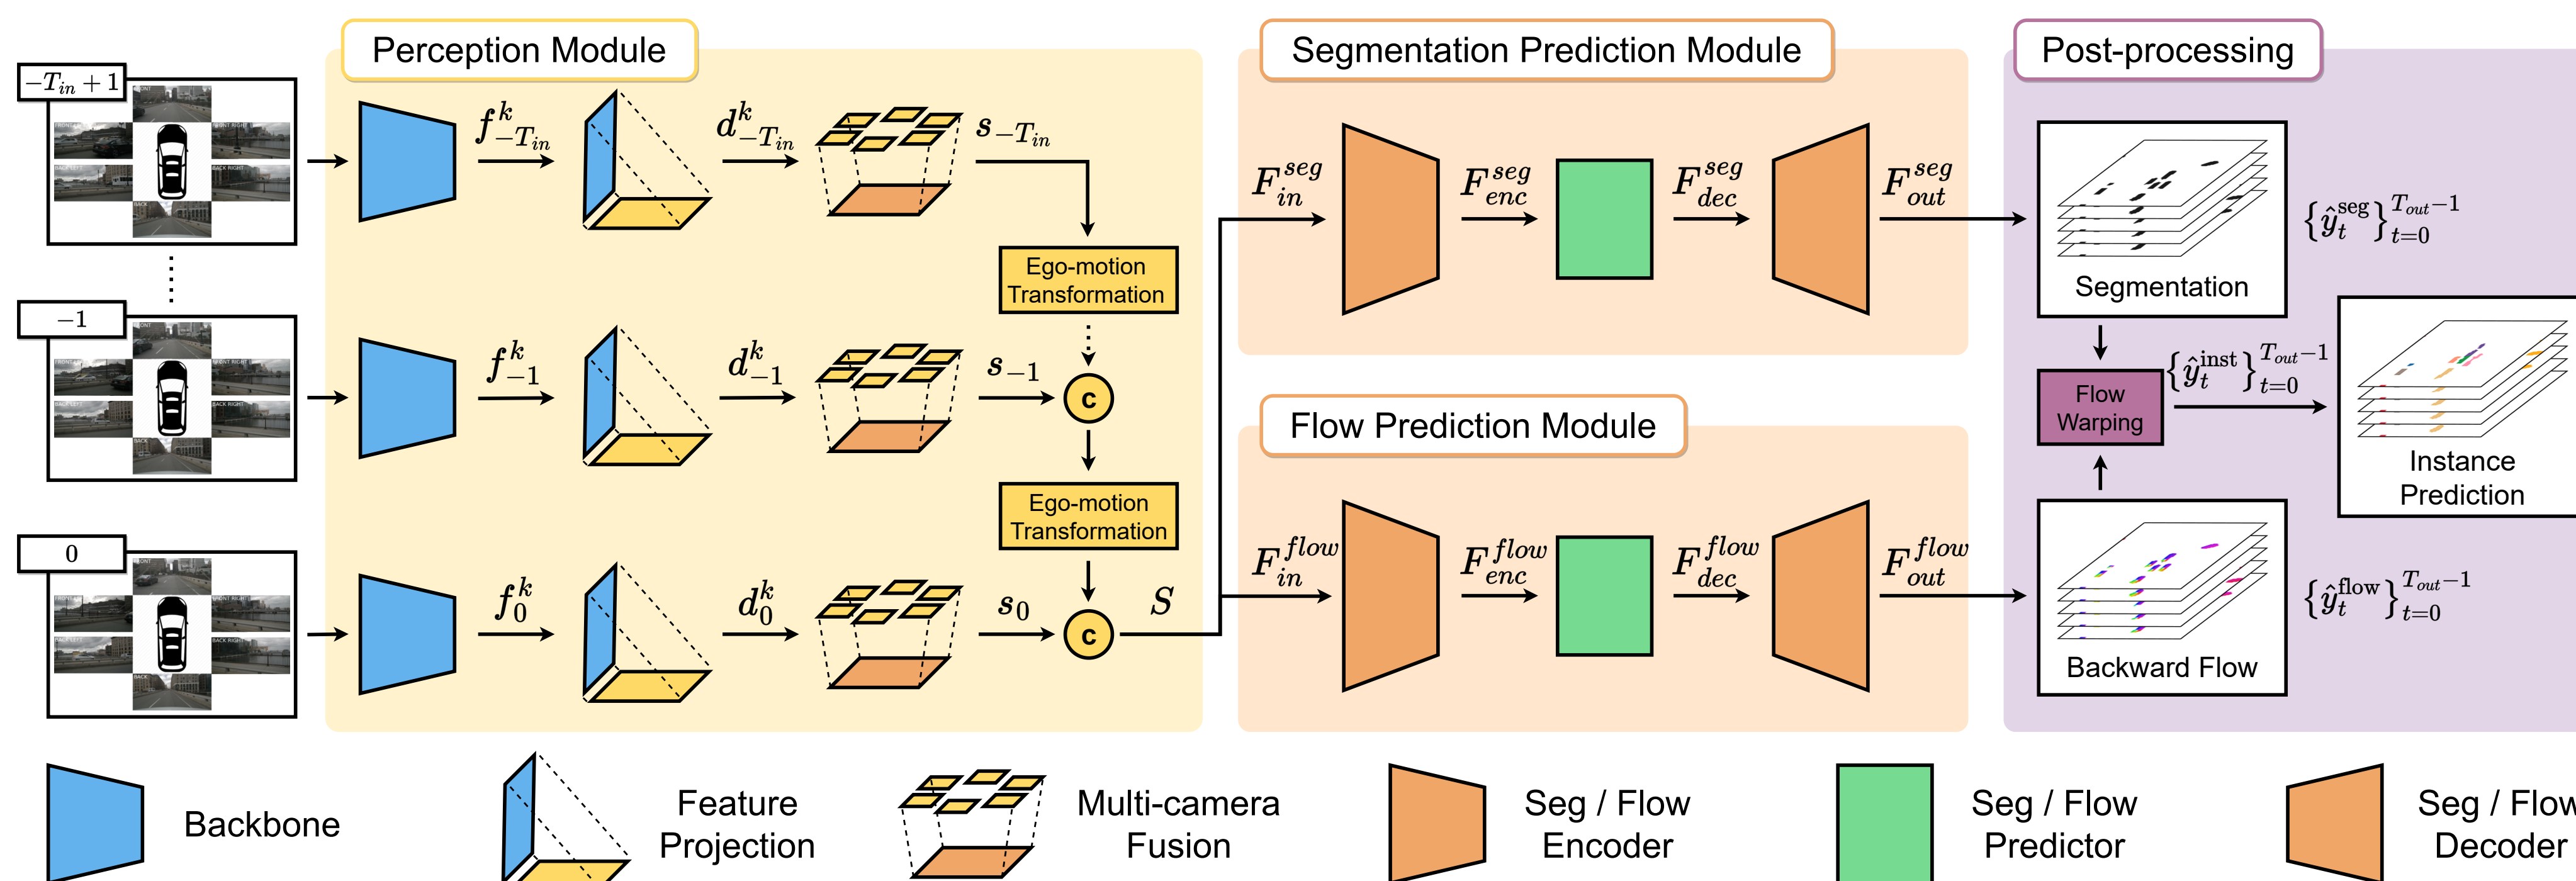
$-T_{in}+1$

$-1$

$0$

Perception Module

$f^k_{-T_{in}}$ $d^k_{-T_{in}}$ $s_{-T_{in}}$

Ego-motion Transformation

$f^k_{-1}$ $d^k_{-1}$ $s_{-1}$ c

Ego-motion Transformation

$f^k_0$ $d^k_0$ $s_0$ c $S$

Segmentation Prediction Module

$F^{seg}_{in}$ $F^{seg}_{enc}$ $F^{seg}_{dec}$ $F^{seg}_{out}$

Flow Prediction Module

$F^{flow}_{in}$ $F^{flow}_{enc}$ $F^{flow}_{dec}$ $F^{flow}_{out}$

Post-processing

Segmentation $\{\hat{y}^{seg}_t\}^{T_{out}-1}_{t=0}$

Flow Warping $\{\hat{y}^{inst}_t\}^{T_{out}-1}_{t=0}$

Instance Prediction

Backward Flow $\{\hat{y}^{flow}_t\}^{T_{out}-1}_{t=0}$

Backbone

Feature Projection

Multi-camera Fusion

Seg / Flow Encoder

Seg / Flow Predictor

Seg / Flow Decoder